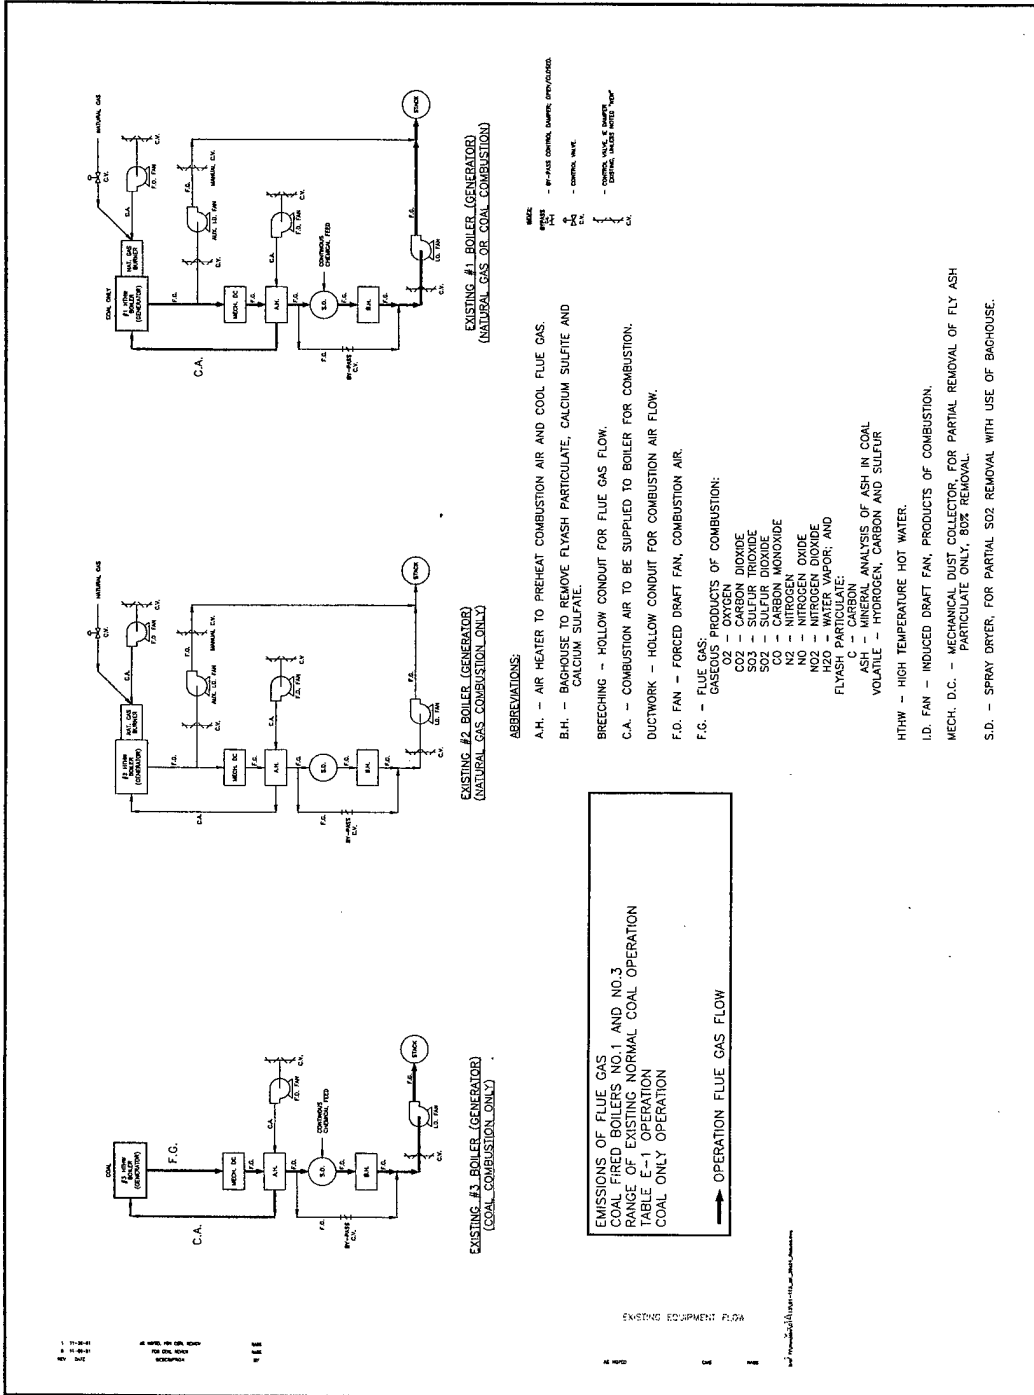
EXISTING #3 BOILER (GENERATOR)
(COAL COMBUSTION ONLY)

COAL
#3 HTHW BOILER (GENERATOR)
F.G.
C.A.
MECH. DC
A.H.
C.A.
F.D. FAN
S.D.
CONTINUOUS CHEMICAL FEED
F.G.
B.H.
F.G.
BY-PASS C.V.
I.D. FAN
C.V.
F.G.
STACK

EXISTING #2 BOILER (GENERATOR)
(NATURAL GAS COMBUSTION ONLY)

#2 HTHW BOILER (GENERATOR)
NAT. GAS BURNER
C.A.
C.V.
NATURAL GAS
F.D. FAN
C.V.
F.G.
AUX. I.D. FAN
MANUAL C.V.
C.V.
F.G.
MECH. DC
A.H.
C.A.
S.D.
B.H.
F.G.
BY-PASS C.V.
I.D. FAN
C.V.
F.G.
STACK

EXISTING #1 BOILER (GENERATOR)
(NATURAL GAS OR COAL COMBUSTION)

COAL ONLY
#1 HTHW BOILER (GENERATOR)
NAT. GAS BURNER
C.A.
C.V.
NATURAL GAS
F.D. FAN
C.V.
F.G.
AUX. I.D. FAN
MANUAL C.V.
C.V.
F.G.
MECH. DC
A.H.
C.A.
CONTINUOUS CHEMICAL FEED
S.D.
F.G.
B.H.
F.G.
BY-PASS C.V.
I.D. FAN
C.V.
F.G.
STACK

NOTE:
BYPASS C.V. - BY-PASS CONTROL DAMPER; OPEN/CLOSED.
C.V. - CONTROL VALVE.
C.V. - CONTROL VALVE, IE DAMPER EXISTING, UNLESS NOTED "NEW"

EMISSIONS OF FLUE GAS
COAL FIRED BOILERS NO.1 AND NO.3
RANGE OF EXISTING NORMAL COAL OPERATION
TABLE E-1 OPERATION
COAL ONLY OPERATION

OPERATION FLUE GAS FLOW

ABBREVIATIONS:

A.H. - AIR HEATER TO PREHEAT COMBUSTION AIR AND COOL FLUE GAS.

B.H. - BAGHOUSE TO REMOVE FLYASH PARTICULATE, CALCIUM SULFITE AND CALCIUM SULFATE.

BREECHING - HOLLOW CONDUIT FOR FLUE GAS FLOW.

C.A. - COMBUSTION AIR TO BE SUPPLIED TO BOILER FOR COMBUSTION.

DUCTWORK - HOLLOW CONDUIT FOR COMBUSTION AIR FLOW.

F.D. FAN - FORCED DRAFT FAN, COMBUSTION AIR.

F.G. - FLUE GAS:
GASEOUS PRODUCTS OF COMBUSTION:
O2 - OXYGEN
CO2 - CARBON DIOXIDE
SO3 - SULFUR TRIOXIDE
SO2 - SULFUR DIOXIDE
CO - CARBON MONOXIDE
N2 - NITROGEN
NO - NITROGEN OXIDE
NO2 - NITROGEN DIOXIDE
H2O - WATER VAPOR; AND
FLYASH PARTICULATE:
C - CARBON
ASH - MINERAL ANALYSIS OF ASH IN COAL
VOLATILE - HYDROGEN, CARBON AND SULFUR

HTHW - HIGH TEMPERATURE HOT WATER.

I.D. FAN - INDUCED DRAFT FAN, PRODUCTS OF COMBUSTION.

MECH. D.C. - MECHANICAL DUST COLLECTOR, FOR PARTIAL REMOVAL OF FLY ASH PARTICULATE ONLY, 80% REMOVAL.

S.D. - SPRAY DRYER, FOR PARTIAL SO2 REMOVAL WITH USE OF BACHOUSE.

EXISTING EQUIPMENT FLOW

1 11-30-81
0 11-06-81
REV DATE
AS NOTED, FOR COAL REVIEW
FOR COAL REVIEW
DESCRIPTION
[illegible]
AS NOTED
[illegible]